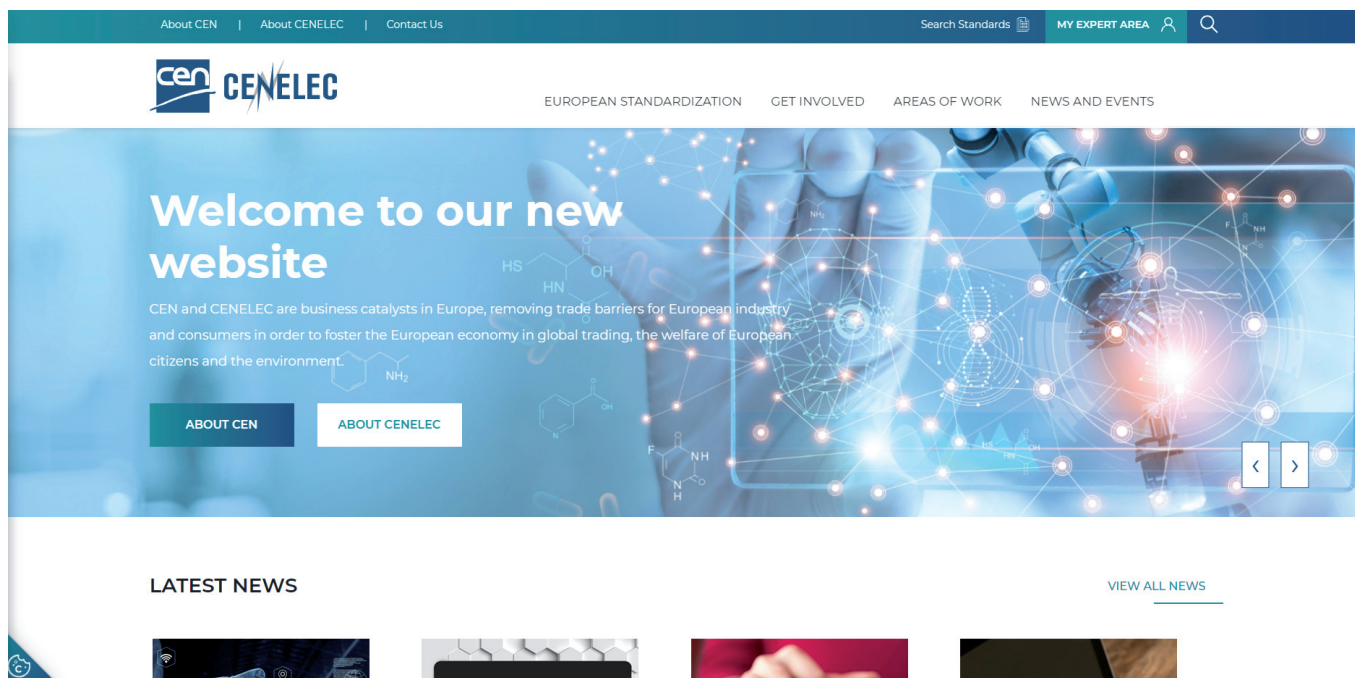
About CEN | About CENELEC | Contact Us

Search Standards

MY EXPERT AREA

cen CENELEC

EUROPEAN STANDARDIZATION GET INVOLVED AREAS OF WORK NEWS AND EVENTS

Welcome to our new website

CEN and CENELEC are business catalysts in Europe, removing trade barriers for European industry and consumers in order to foster the European economy in global trading, the welfare of European citizens and the environment.

ABOUT CEN

ABOUT CENELEC

‹ ›

LATEST NEWS

VIEW ALL NEWS